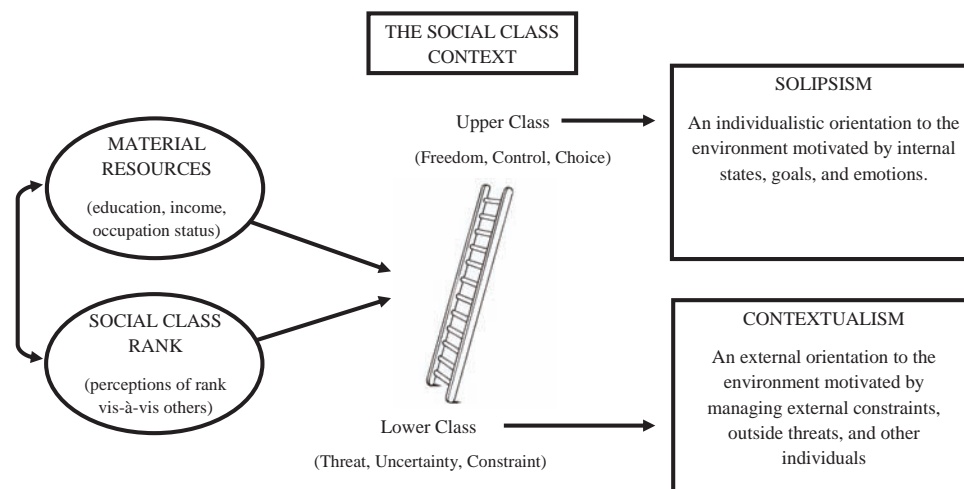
THE SOCIAL CLASS CONTEXT

MATERIAL RESOURCES

(education, income, occupation status)

SOCIAL CLASS RANK

(perceptions of rank vis-à-vis others)

Upper Class

(Freedom, Control, Choice)

Lower Class

(Threat, Uncertainty, Constraint)

SOLIPSISM

An individualistic orientation to the environment motivated by internal states, goals, and emotions.

CONTEXTUALISM

An external orientation to the environment motivated by managing external constraints, outside threats, and other individuals